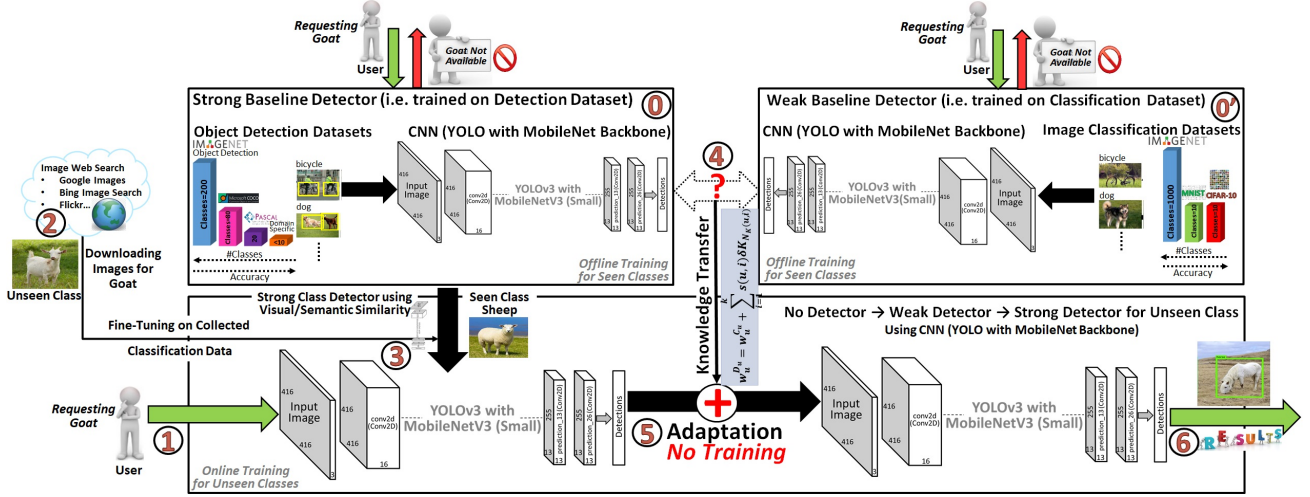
Requesting Goat

User

Goat Not Available

Requesting Goat

User

Goat Not Available

Strong Baseline Detector (i.e. trained on Detection Dataset) 0

Object Detection Datasets

IMAGENET Object Detection

Classes=200

Microsoft COCO

Classes=80

PASCAL

20

Domain Specific

<10

#Classes

Accuracy

bicycle

dog

CNN (YOLO with MobileNet Backbone)

Input Image

416

416

conv2d (Conv2D)

416

16

YOLOv3 with MobileNetV3 (Small)

255

13

prediction_13(Conv2D)

255

26

prediction_26(Conv2D)

Detections

Offline Training for Seen Classes

Image Web Search

• Google Images

• Bing Image Search

• Flickr...

2

Downloading Images for Goat

Unseen Class

Weak Baseline Detector (i.e. trained on Classification Dataset) 0'

CNN (YOLO with MobileNet Backbone)

Image Classification Datasets

IMAGENET

bicycle

dog

Classes=1000

MNIST

Classes=10

CIFAR-10

Classes=10

#Classes

Accuracy

Detections

YOLOv3 with MobileNetV3(Small)

conv2d (Conv2D)

Input Image

Offline Training for Seen Classes

4

?

Knowledge Transfer

$w_u^{p_u} = w_u^{c_u} + \sum_{i=1}^{k} s(u,i)\delta K_{N_K(u,i)}$

Strong Class Detector using Visual/Semantic Similarity

Seen Class Sheep

Fine-Tuning on Collected Classification Data

3

No Detector → Weak Detector → Strong Detector for Unseen Class

Using CNN (YOLO with MobileNet Backbone)

Requesting Goat

1

User

Input Image

416

416

conv2d (Conv2D)

416

16

YOLOv3 with MobileNetV3 (Small)

255

13

prediction_13(Conv2D)

255

26

prediction_26(Conv2D)

Detections

Online Training for Unseen Classes

5 Adaptation

No Training

Input Image

416

416

conv2d (Conv2D)

416

16

YOLOv3 with MobileNetV3 (Small)

255

13

prediction_13(Conv2D)

255

26

prediction_26(Conv2D)

Detections

6 RESULTS